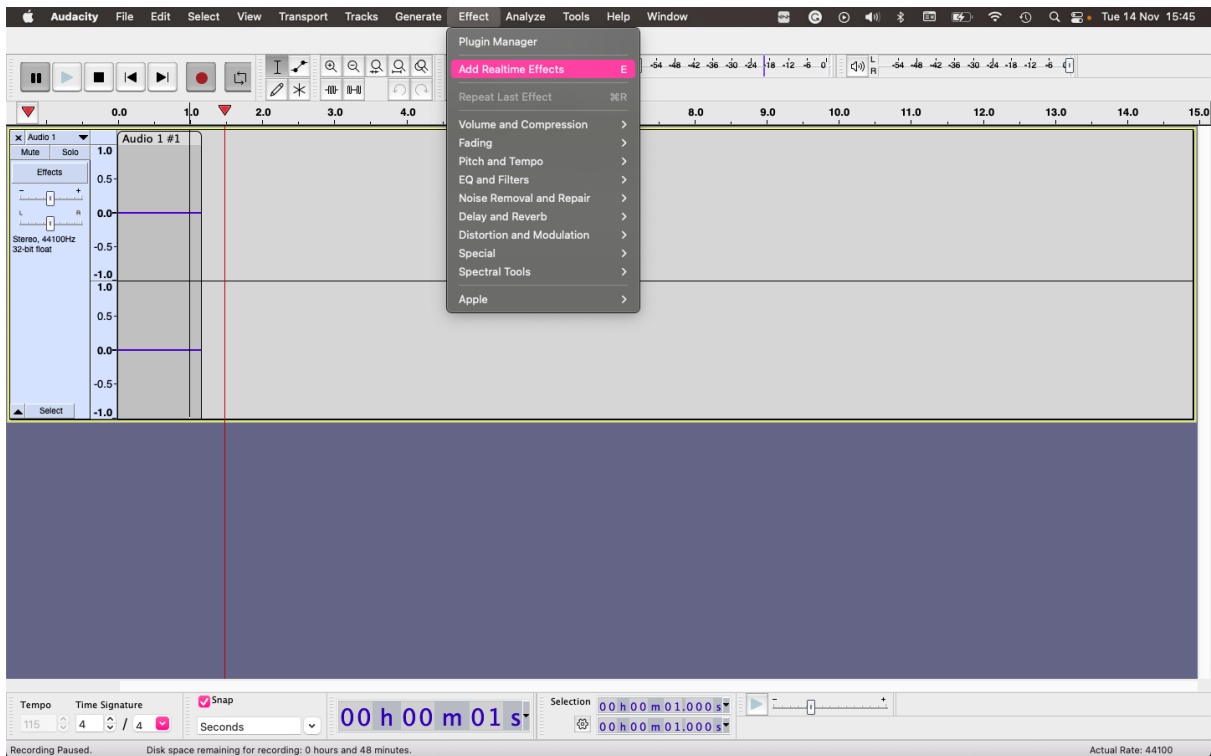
Audacity File Edit Select View Transport Tracks Generate Effect Analyze Tools Help Window

Tue 14 Nov 15:45

Plugin Manager

Add Realtime Effects E

Repeat Last Effect ⌘R

Volume and Compression
Fading
Pitch and Tempo
EQ and Filters
Noise Removal and Repair
Delay and Reverb
Distortion and Modulation
Special
Spectral Tools

Apple

-54 -48 -42 -36 -30 -24 -18 -12 -6 0

L R -54 -48 -42 -36 -30 -24 -18 -12 -6

0.0 1.0 2.0 3.0 4.0 8.0 9.0 10.0 11.0 12.0 13.0 14.0 15.0

Audio 1
Mute Solo
Effects
- +
L R
Stereo, 44100Hz
32-bit float

Audio 1 #1

1.0
0.5-
0.0-
-0.5-
-1.0
1.0
0.5-
0.0-
-0.5-
-1.0

Select

Tempo Time Signature
115 4 / 4
Snap
Seconds

00 h 00 m 01 s

Selection
00 h 00 m 01.000 s
00 h 00 m 01.000 s

Recording Paused. Disk space remaining for recording: 0 hours and 48 minutes. Actual Rate: 44100